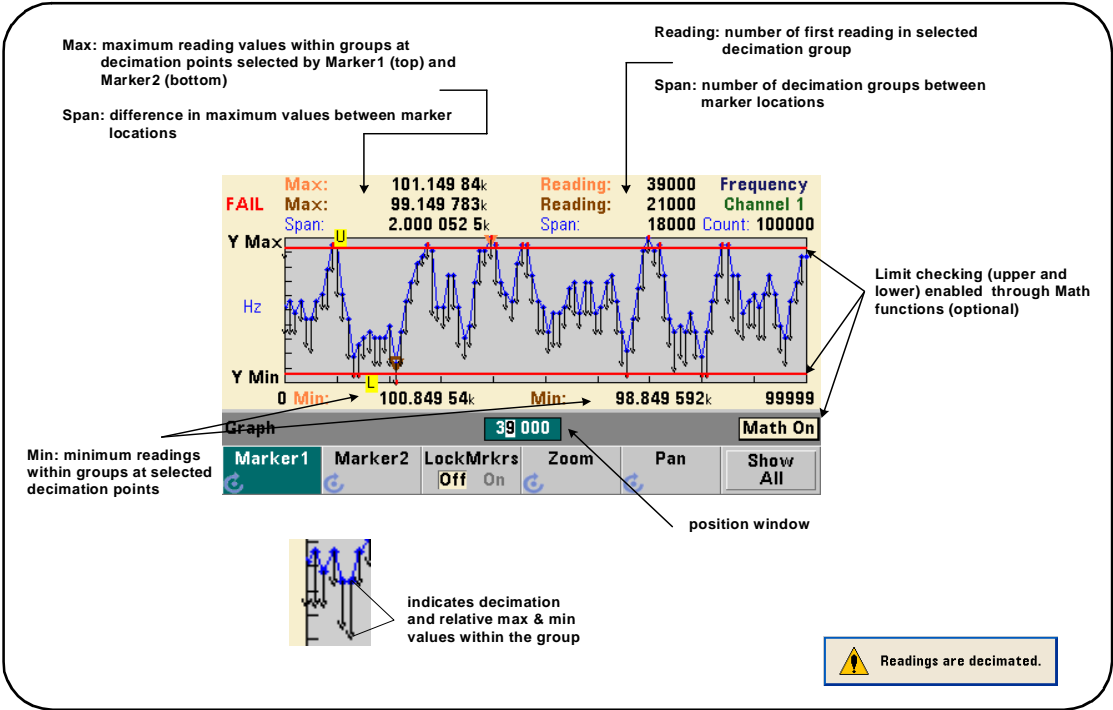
Max: maximum reading values within groups at decimation points selected by Marker1 (top) and Marker2 (bottom)

Span: difference in maximum values between marker locations

Reading: number of first reading in selected decimation group

Span: number of decimation groups between marker locations

| | Max: | 101.149 84k | Reading: | 39000 | Frequency |
|---|---|---|---|---|---|
| FAIL | Max: | 99.149 783k | Reading: | 21000 | Channel 1 |
| | Span: | 2.000 052 5k | Span: | 18000 | Count: 100000 |

Y Max

U

Hz

Y Min

L

0 Min: 100.849 54k Min: 98.849 592k 99999

Limit checking (upper and lower) enabled through Math functions (optional)

Graph 39 000 Math On

Marker1 Marker2 LockMrkrs Off On Zoom Pan Show All

Min: minimum readings within groups at selected decimation points

position window

indicates decimation and relative max & min values within the group

Readings are decimated.